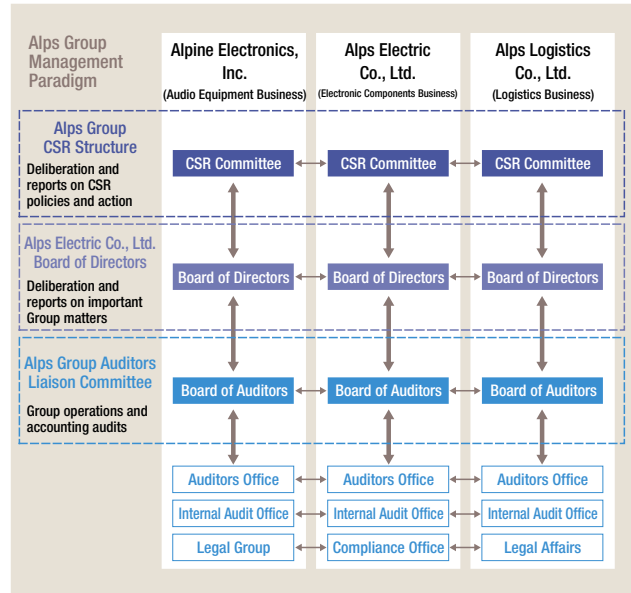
Alps Group Management Paradigm

Alpine Electronics, Inc.
(Audio Equipment Business)

Alps Electric Co., Ltd.
(Electronic Components Business)

Alps Logistics Co., Ltd.
(Logistics Business)

Alps Group CSR Structure
Deliberation and reports on CSR policies and action

CSR Committee
CSR Committee
CSR Committee

Alps Electric Co., Ltd. Board of Directors
Deliberation and reports on important Group matters

Board of Directors
Board of Directors
Board of Directors

Alps Group Auditors Liaison Committee
Group operations and accounting audits

Board of Auditors
Board of Auditors
Board of Auditors

Auditors Office
Auditors Office
Auditors Office

Internal Audit Office
Internal Audit Office
Internal Audit Office

Legal Group
Compliance Office
Legal Affairs